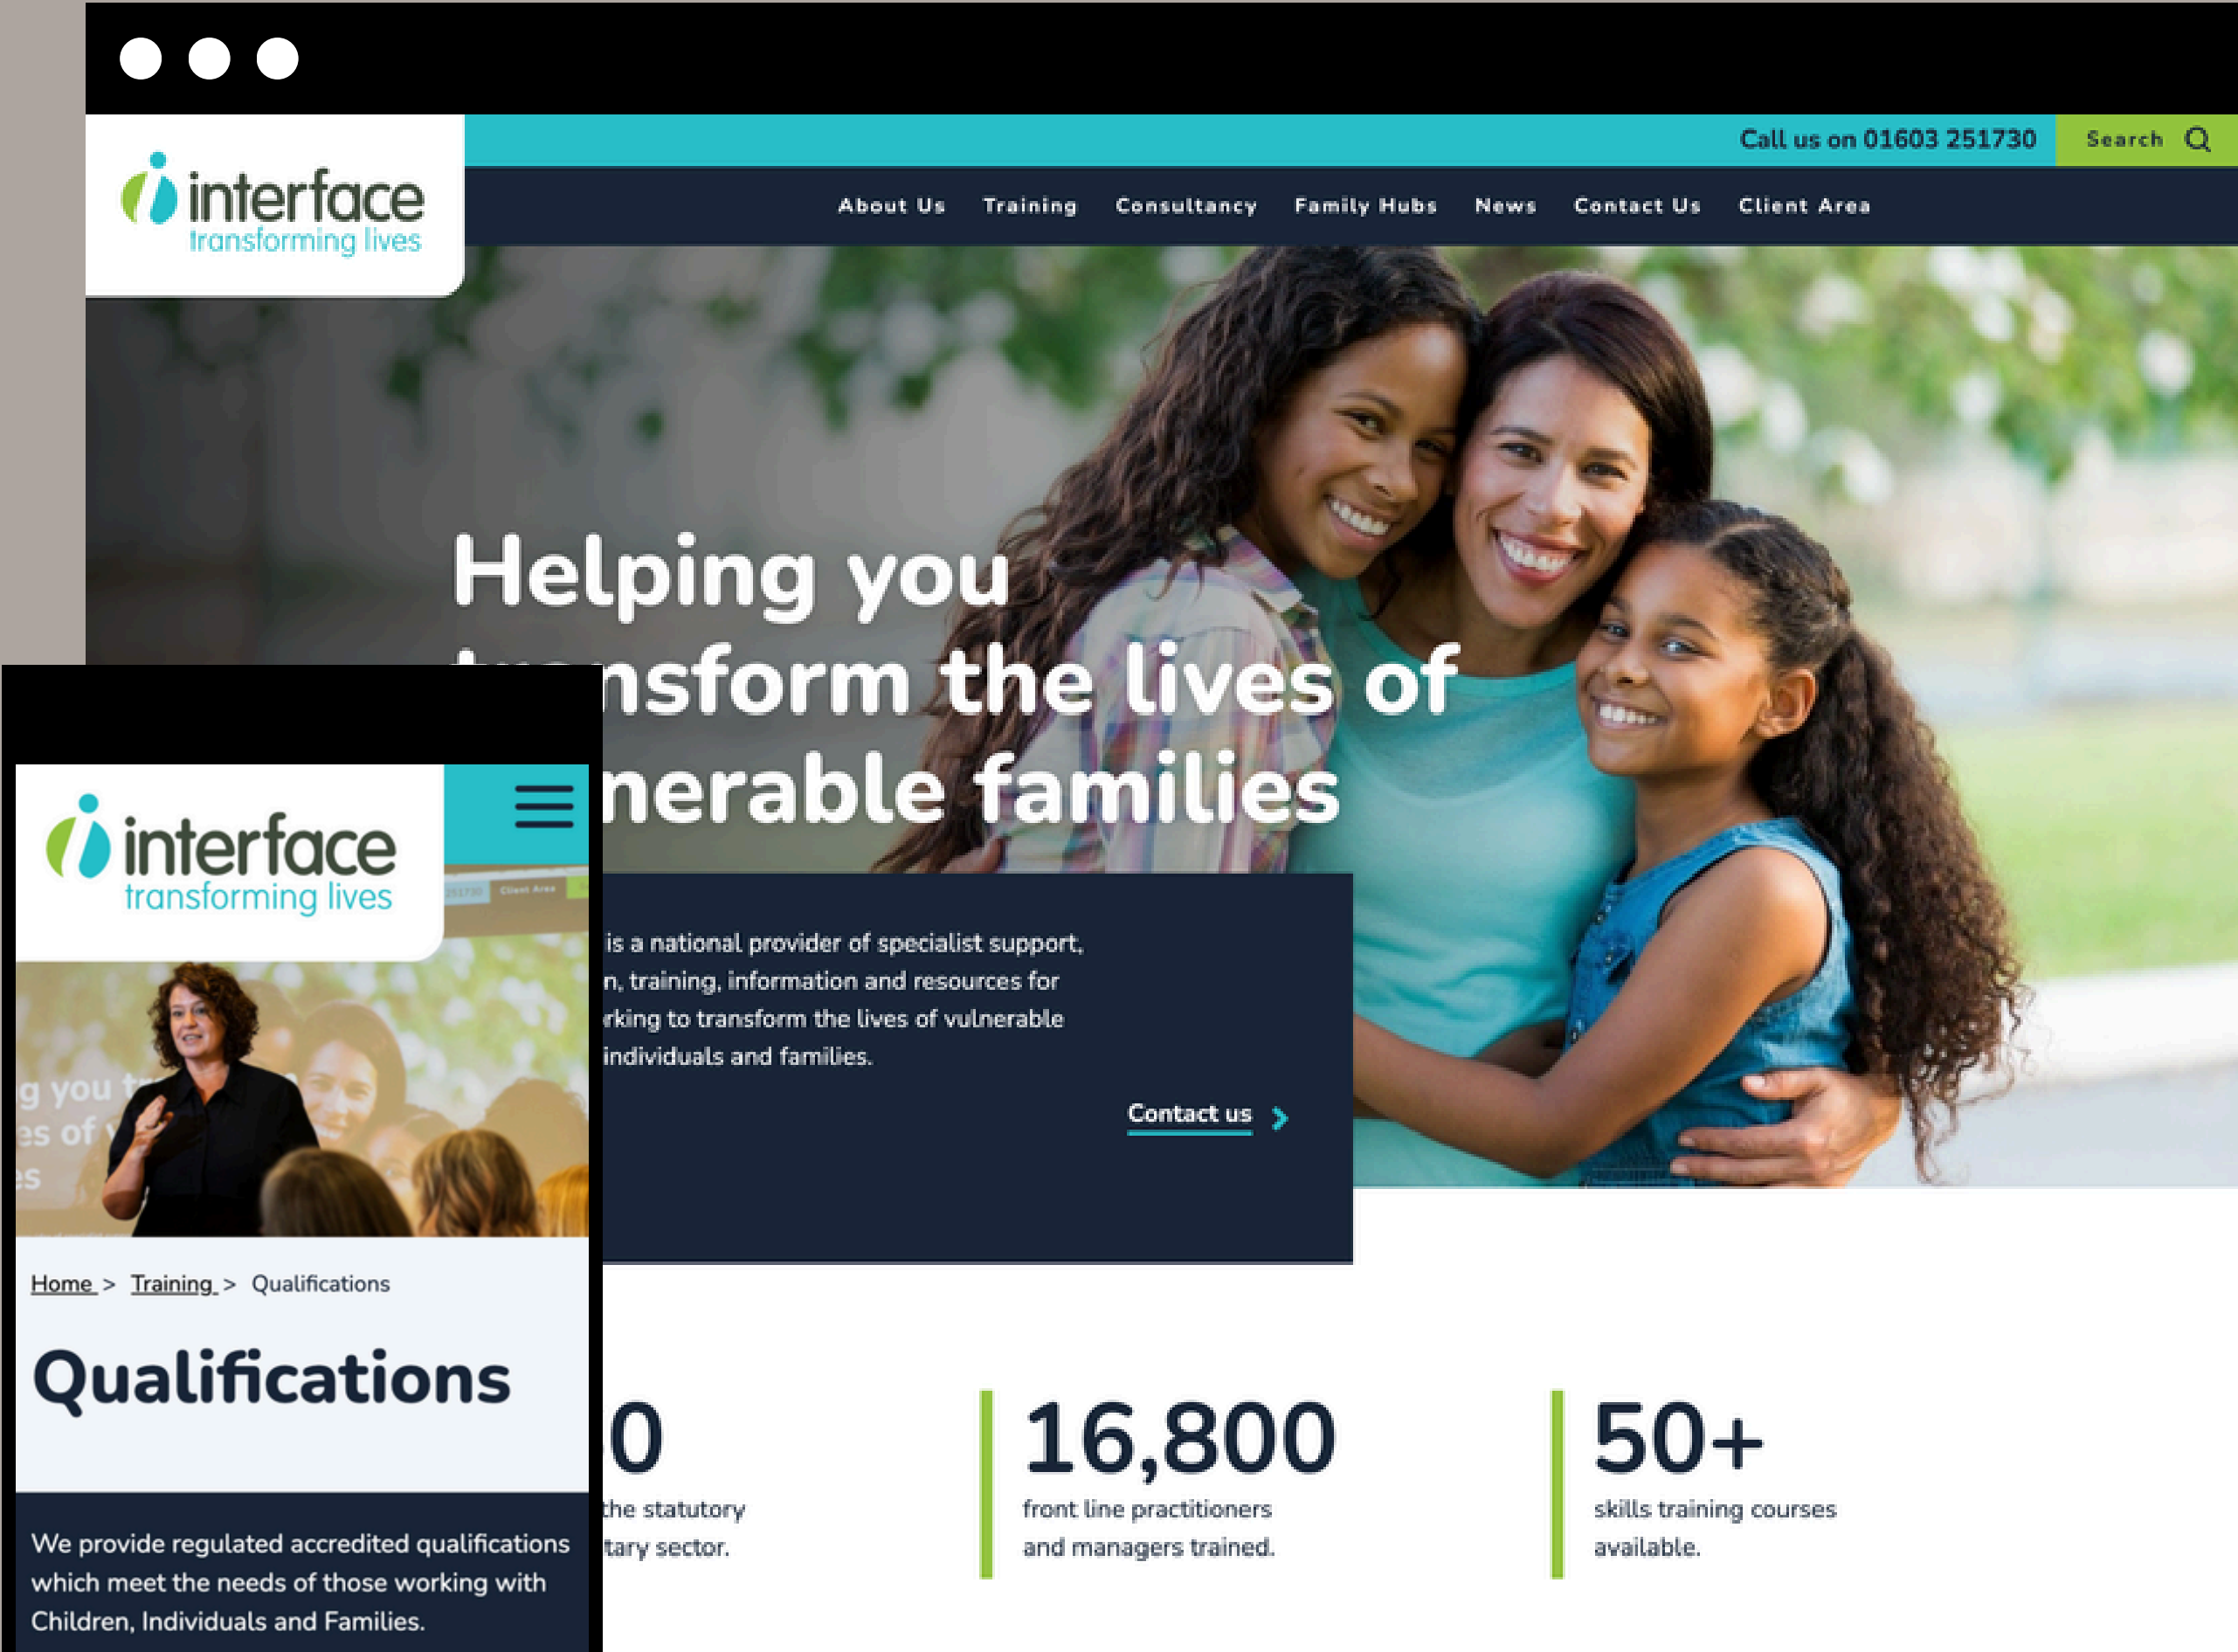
interface
transforming lives

Call us on 01603 251730 Search

About Us Training Consultancy Family Hubs News Contact Us Client Area

Helping you
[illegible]nsform the lives of
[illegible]nerable families

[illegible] is a national provider of specialist support, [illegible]n, training, information and resources for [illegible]rking to transform the lives of vulnerable individuals and families.

Contact us

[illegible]0
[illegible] the statutory
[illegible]tary sector.

16,800
front line practitioners and managers trained.

50+
skills training courses available.

interface
transforming lives

g you t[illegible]
es of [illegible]
es

Home > Training > Qualifications

Qualifications

We provide regulated accredited qualifications which meet the needs of those working with Children, Individuals and Families.